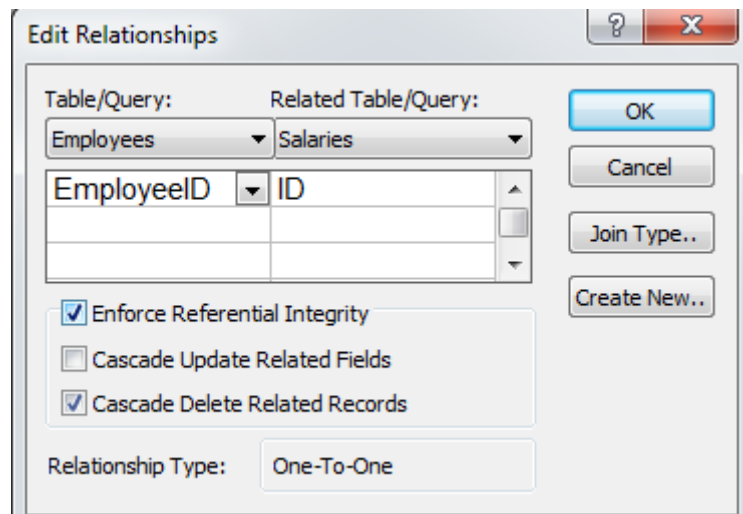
Edit Relationships

?

X

Table/Query:

Related Table/Query:

Employees

Salaries

| EmployeeID | ID |
|---|---|
| | |
| | |

OK

Cancel

Join Type..

Create New..

Enforce Referential Integrity

Cascade Update Related Fields

Cascade Delete Related Records

Relationship Type:

One-To-One